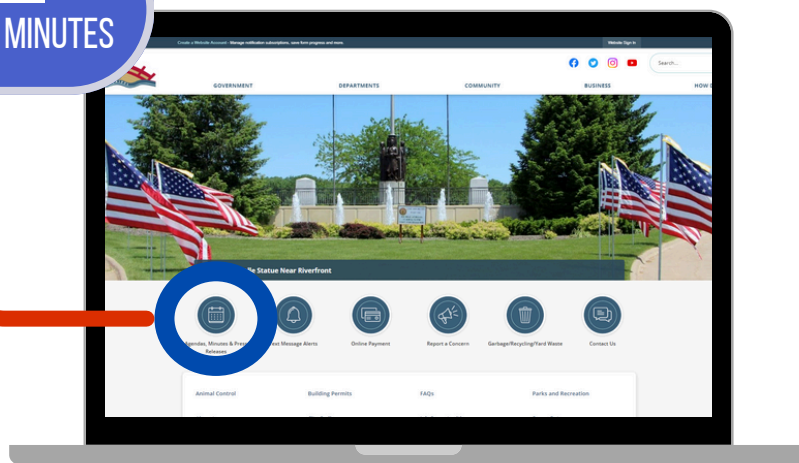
MINUTES

Create a Website Account - Manage notification subscriptions, save form progress and more.

Website Sign In

Search...

GOVERNMENT DEPARTMENTS COMMUNITY BUSINESS HOW D

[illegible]le Statue Near Riverfront

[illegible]gendas, Minutes & Pres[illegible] Releases

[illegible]ext Message Alerts

Online Payment

Report a Concern

Garbage/Recycling/Yard Waste

Contact Us

Animal Control

Building Permits

FAQs

Parks and Recreation